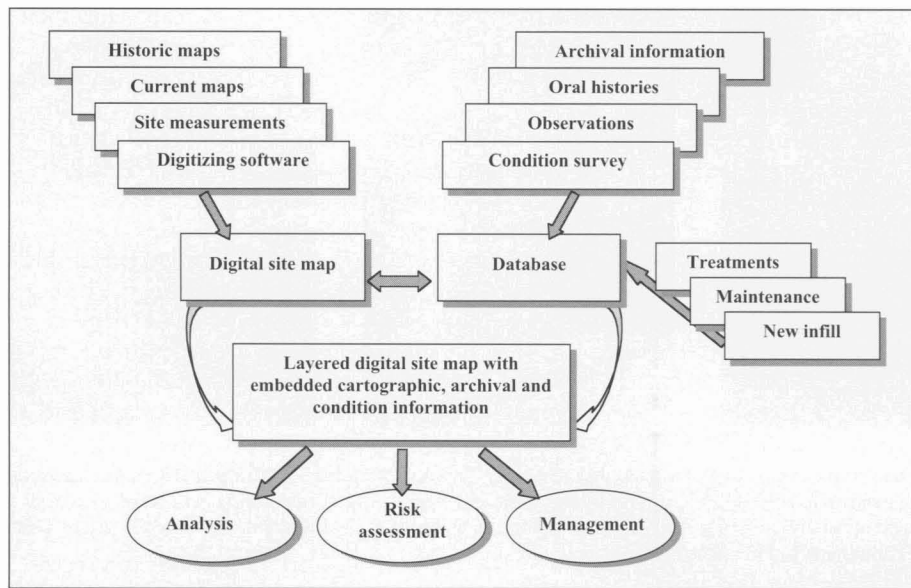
Historic maps

Current maps

Site measurements

Digitizing software

Archival information

Oral histories

Observations

Condition survey

Digital site map

Database

Treatments

Maintenance

New infill

Layered digital site map with embedded cartographic, archival and condition information

Analysis

Risk assessment

Management